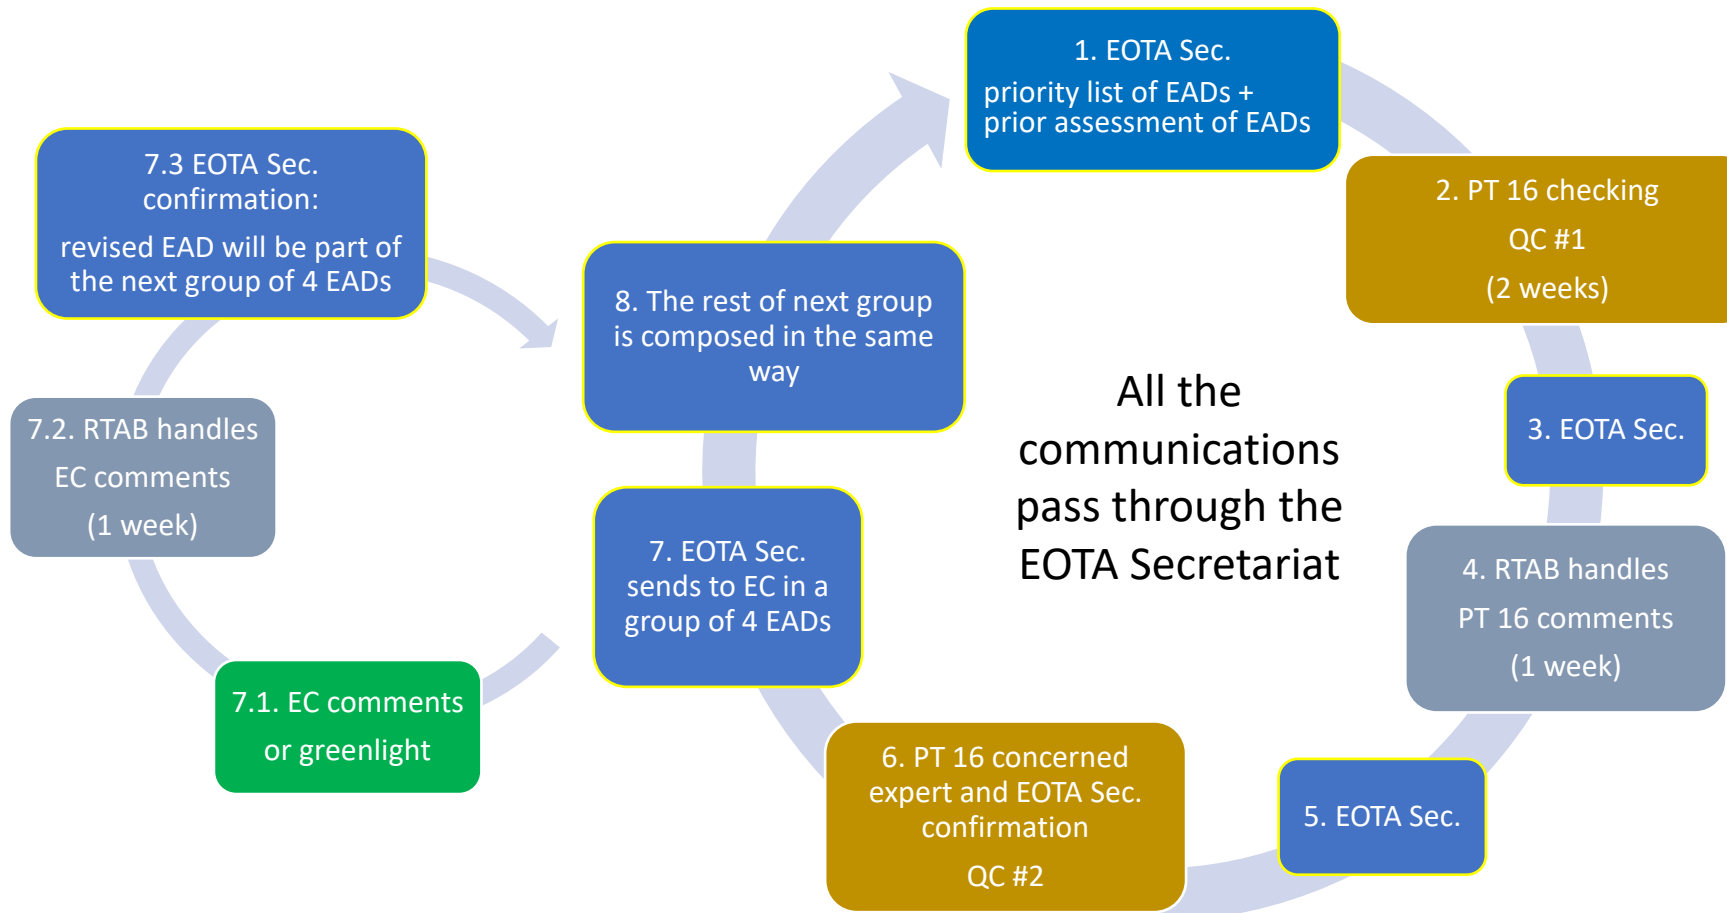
1. EOTA Sec.
priority list of EADs +
prior assessment of EADs

2. PT 16 checking
QC #1
(2 weeks)

3. EOTA Sec.

4. RTAB handles
PT 16 comments
(1 week)

5. EOTA Sec.

6. PT 16 concerned expert and EOTA Sec. confirmation
QC #2

7. EOTA Sec. sends to EC in a group of 4 EADs

7.1. EC comments
or greenlight

7.2. RTAB handles
EC comments
(1 week)

7.3 EOTA Sec. confirmation:
revised EAD will be part of the next group of 4 EADs

8. The rest of next group is composed in the same way

All the communications pass through the EOTA Secretariat